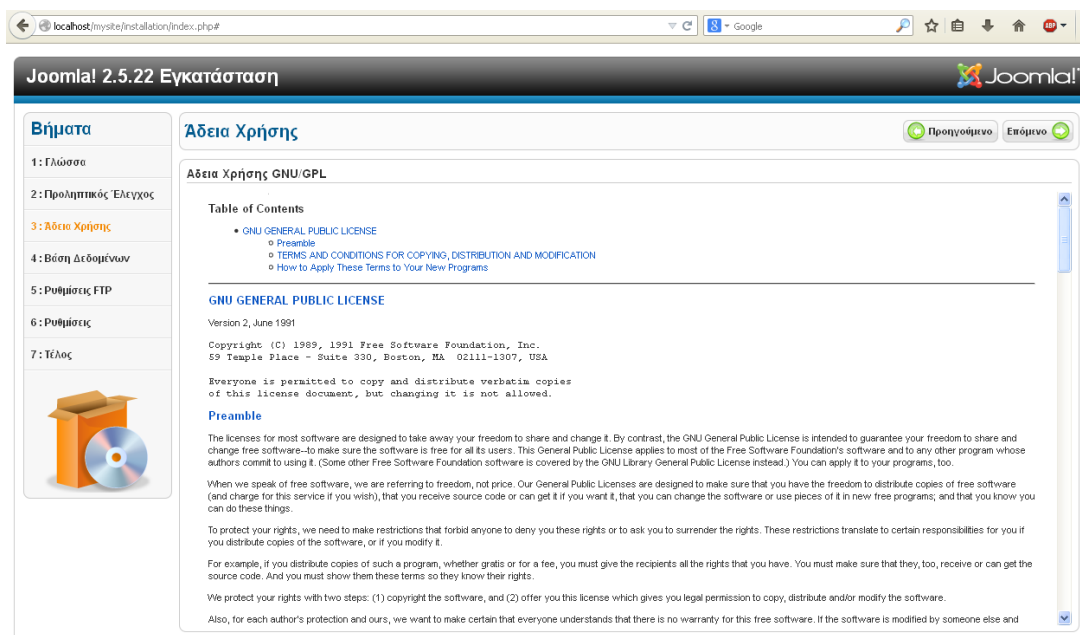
localhost/mysite/installation/index.php#

Google

ABP

Joomla! 2.5.22 Εγκατάσταση

Joomla!

Βήματα

1 : Γλώσσα

2 : Προληπτικός Έλεγχος

3 : Άδεια Χρήσης

4 : Βάση Δεδομένων

5 : Ρυθμίσεις FTP

6 : Ρυθμίσεις

7 : Τέλος

Άδεια Χρήσης

Προηγούμενο

Επόμενο

Άδεια Χρήσης GNU/GPL

Table of Contents

- GNU GENERAL PUBLIC LICENSE
  - Preamble
  - TERMS AND CONDITIONS FOR COPYING, DISTRIBUTION AND MODIFICATION
  - How to Apply These Terms to Your New Programs

GNU GENERAL PUBLIC LICENSE

Version 2, June 1991

Copyright (C) 1989, 1991 Free Software Foundation, Inc.
59 Temple Place - Suite 330, Boston, MA 02111-1307, USA

Everyone is permitted to copy and distribute verbatim copies
of this license document, but changing it is not allowed.

Preamble

The licenses for most software are designed to take away your freedom to share and change it. By contrast, the GNU General Public License is intended to guarantee your freedom to share and change free software--to make sure the software is free for all its users. This General Public License applies to most of the Free Software Foundation's software and to any other program whose authors commit to using it. (Some other Free Software Foundation software is covered by the GNU Library General Public License instead.) You can apply it to your programs, too.

When we speak of free software, we are referring to freedom, not price. Our General Public Licenses are designed to make sure that you have the freedom to distribute copies of free software (and charge for this service if you wish), that you receive source code or can get it if you want it, that you can change the software or use pieces of it in new free programs; and that you know you can do these things.

To protect your rights, we need to make restrictions that forbid anyone to deny you these rights or to ask you to surrender the rights. These restrictions translate to certain responsibilities for you if you distribute copies of the software, or if you modify it.

For example, if you distribute copies of such a program, whether gratis or for a fee, you must give the recipients all the rights that you have. You must make sure that they, too, receive or can get the source code. And you must show them these terms so they know their rights.

We protect your rights with two steps: (1) copyright the software, and (2) offer you this license which gives you legal permission to copy, distribute and/or modify the software.

Also, for each author's protection and ours, we want to make certain that everyone understands that there is no warranty for this free software. If the software is modified by someone else and